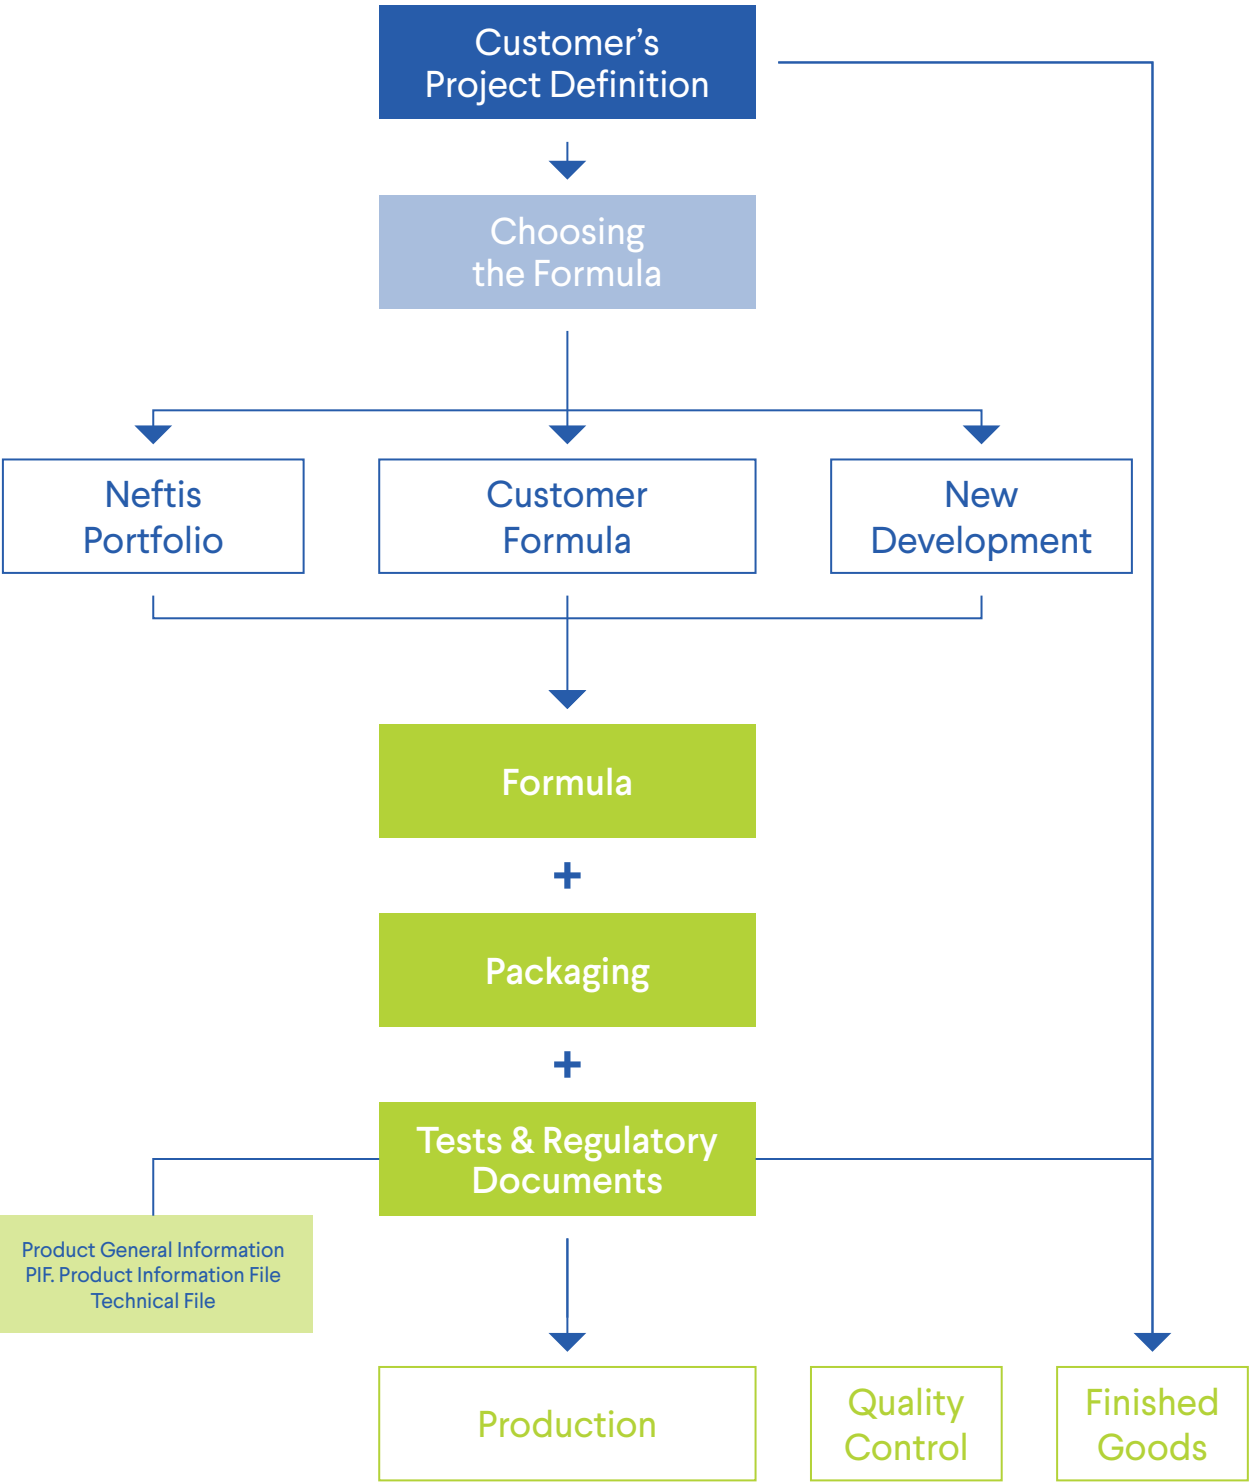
Customer's Project Definition

Choosing the Formula

Neftis Portfolio

Customer Formula

New Development

Formula

+

Packaging

+

Tests & Regulatory Documents

Product General Information
PIF. Product Information File
Technical File

Production

Quality Control

Finished Goods